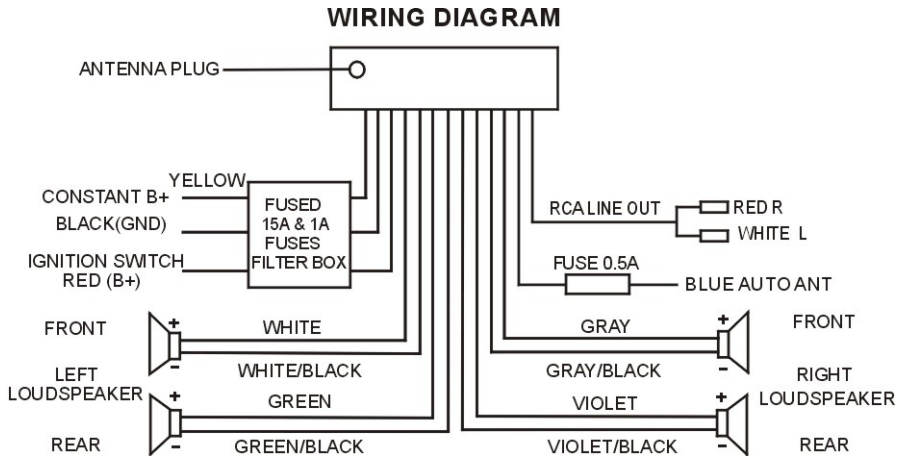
WIRING DIAGRAM

ANTENNA PLUG

YELLOW
CONSTANT B+
BLACK(GND)
IGNITION SWITCH
RED (B+)

FUSED
15A & 1A
FUSES
FILTER BOX

RCA LINE OUT
RED R
WHITE L

FUSE 0.5A
BLUE AUTO ANT

FRONT
LEFT
LOUDSPEAKER
REAR

+
-
WHITE
WHITE/BLACK
+
-
GREEN
GREEN/BLACK

GRAY
GRAY/BLACK
VIOLET
VIOLET/BLACK
+
-
+
-

FRONT
RIGHT
LOUDSPEAKER
REAR